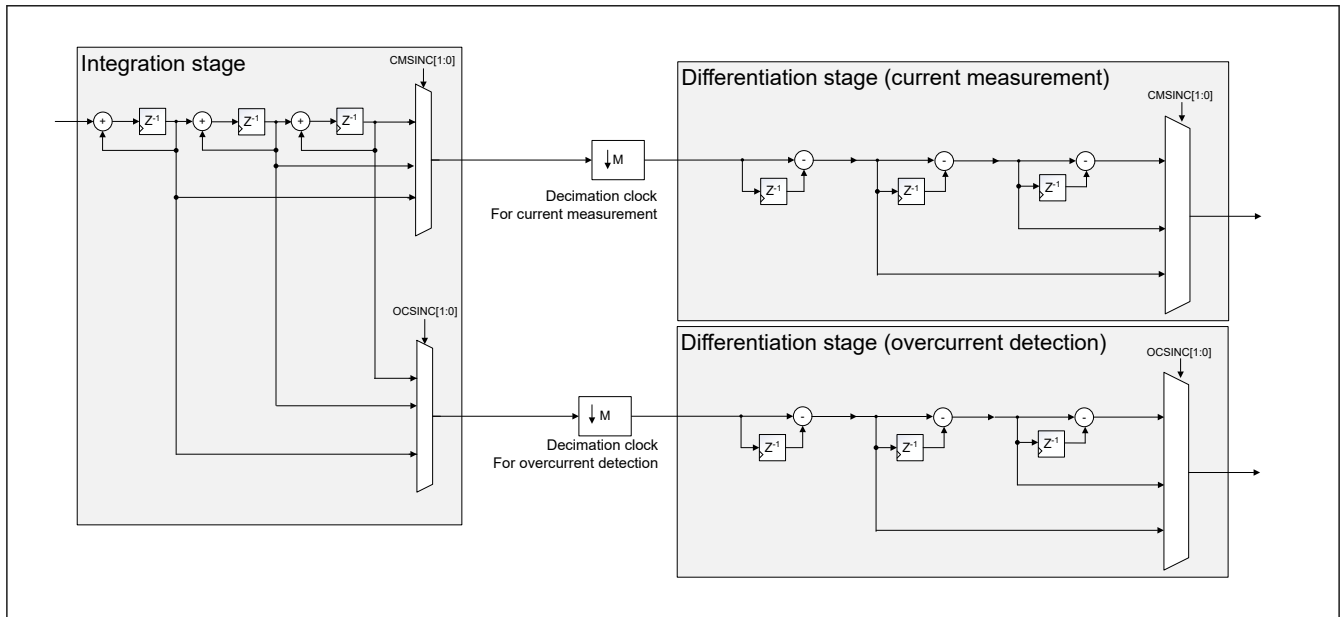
Integration stage

CMSINC[1:0]

+ $Z^{-1}$ + $Z^{-1}$ + $Z^{-1}$

M

Decimation clock
For current measurement

Differentiation stage (current measurement)

CMSINC[1:0]

- - -

$Z^{-1}$ $Z^{-1}$ $Z^{-1}$

OCSINC[1:0]

M

Decimation clock
For overcurrent detection

Differentiation stage (overcurrent detection)

OCSINC[1:0]

- - -

$Z^{-1}$ $Z^{-1}$ $Z^{-1}$